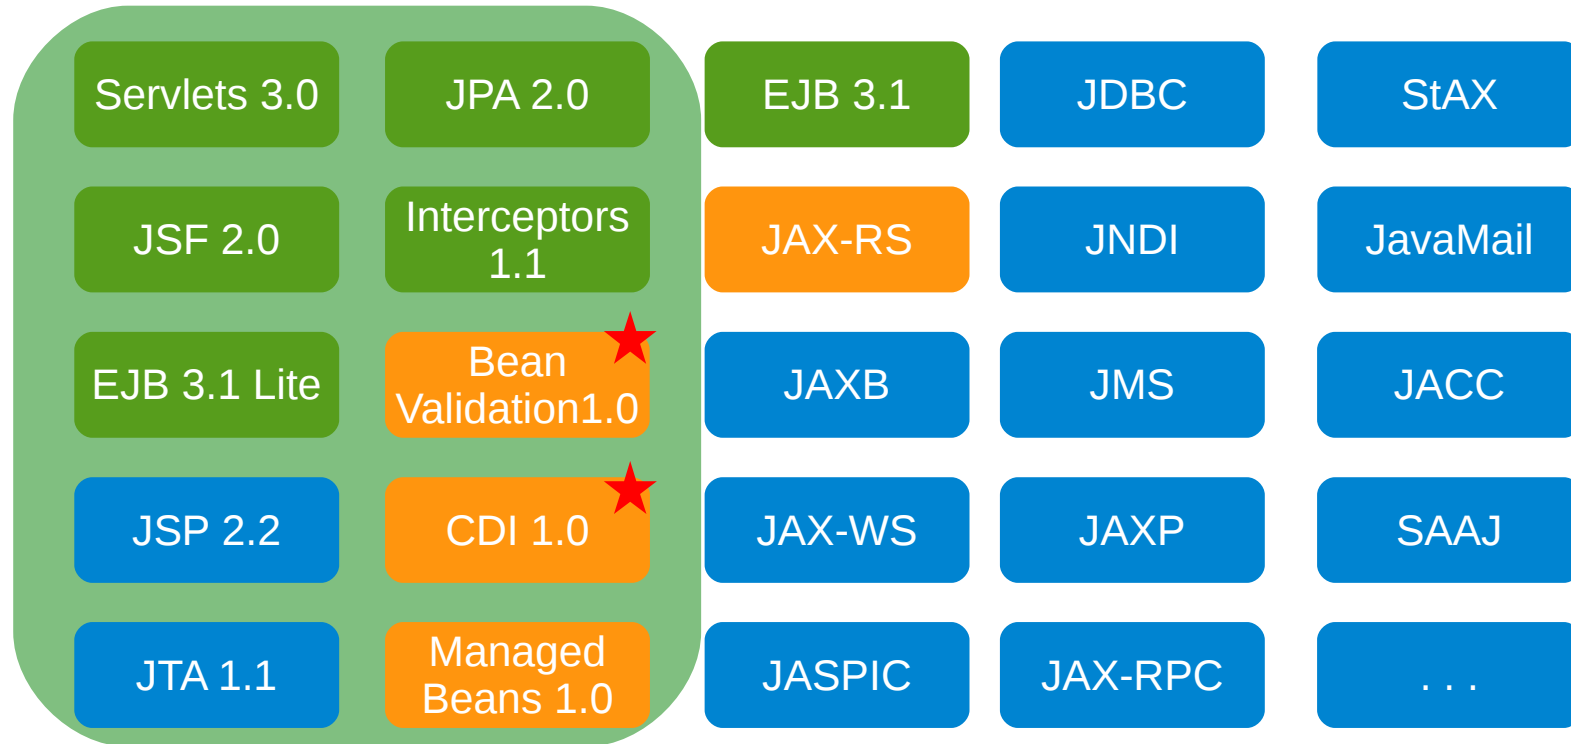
Servlets 3.0
JPA 2.0
EJB 3.1
JDBC
StAX
JSF 2.0
Interceptors 1.1
JAX-RS
JNDI
JavaMail
EJB 3.1 Lite
Bean Validation1.0
JAXB
JMS
JACC
JSP 2.2
CDI 1.0
JAX-WS
JAXP
SAAJ
JTA 1.1
Managed Beans 1.0
JASPIC
JAX-RPC
. . .